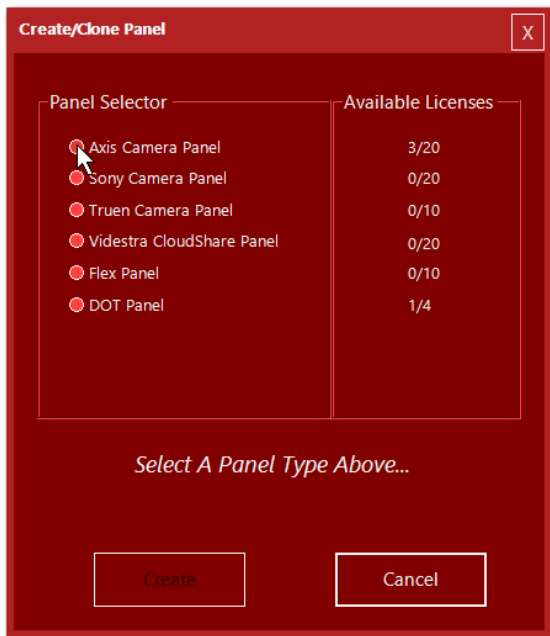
Create/Clone Panel

X

Panel Selector

Available Licenses

| Panel Selector | Available Licenses |
|---|---|
| Axis Camera Panel | 3/20 |
| Sony Camera Panel | 0/20 |
| Truen Camera Panel | 0/10 |
| Videstra CloudShare Panel | 0/20 |
| Flex Panel | 0/10 |
| DOT Panel | 1/4 |

Select A Panel Type Above...

Create

Cancel